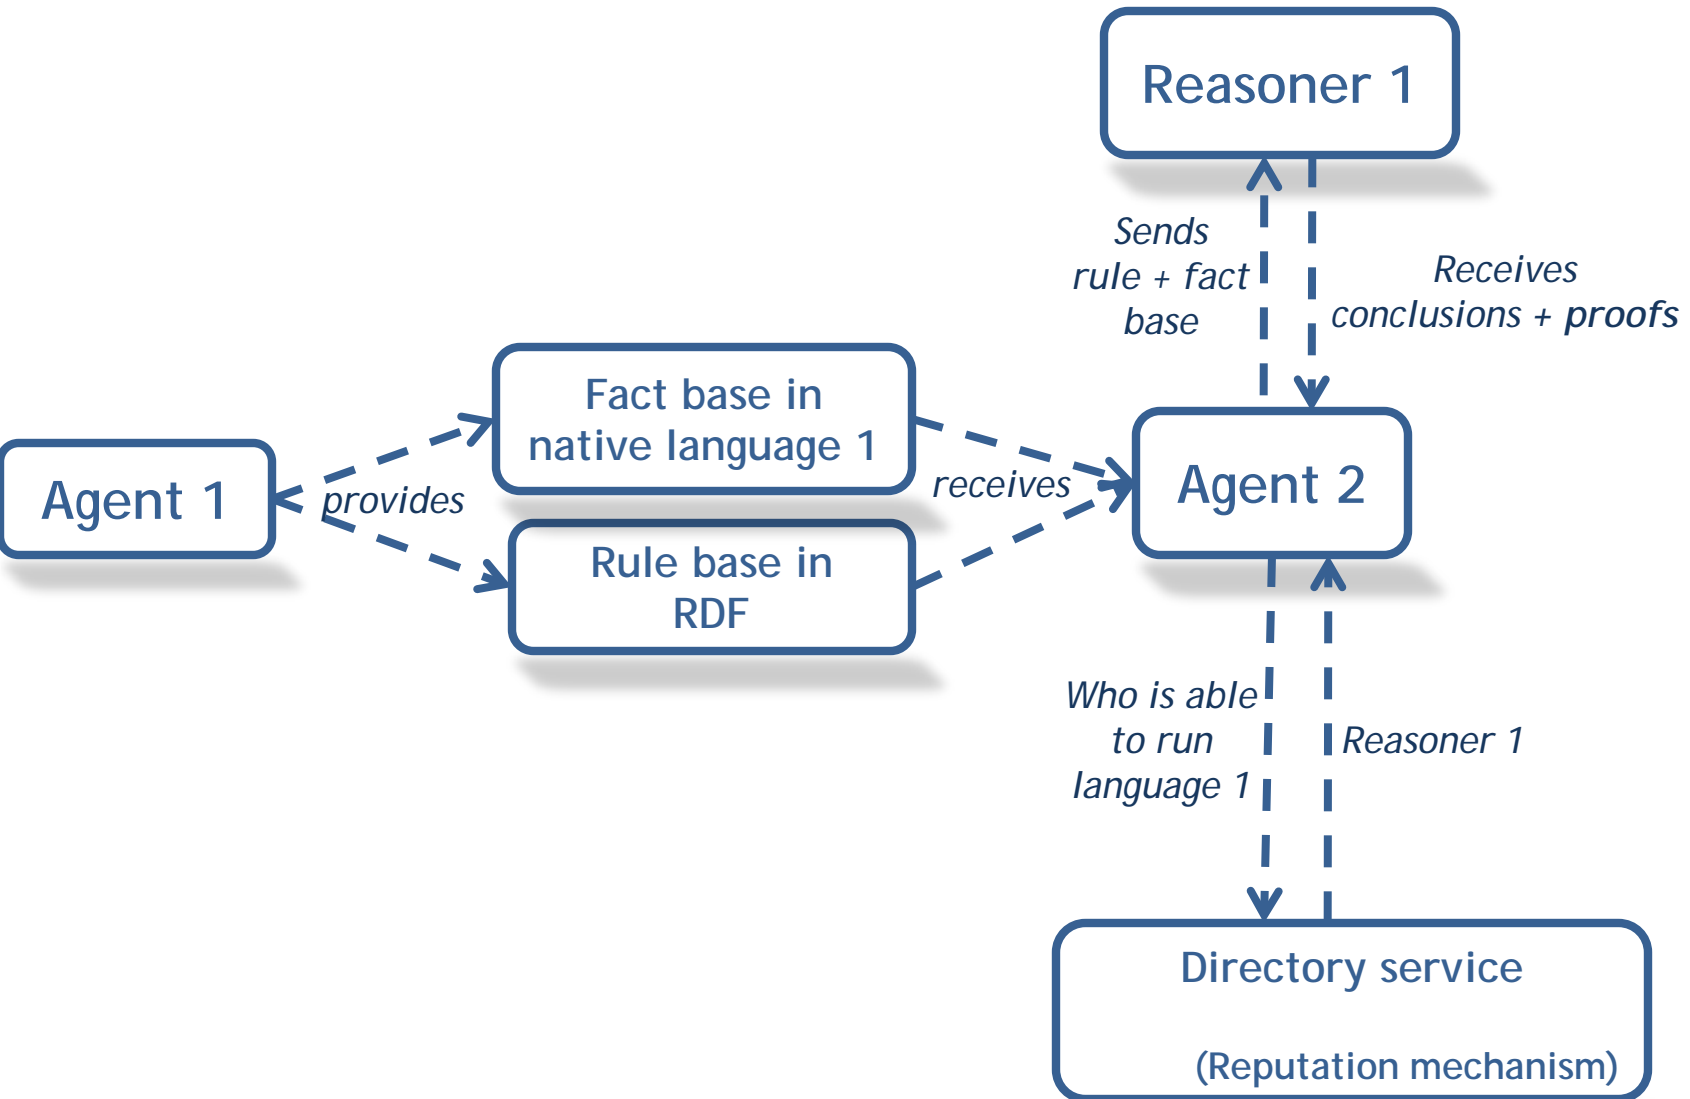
Reasoner 1

Sends rule + fact base

Receives conclusions + proofs

Fact base in native language 1

Agent 1

provides

receives

Agent 2

Rule base in RDF

Who is able to run language 1

Reasoner 1

Directory service

(Reputation mechanism)